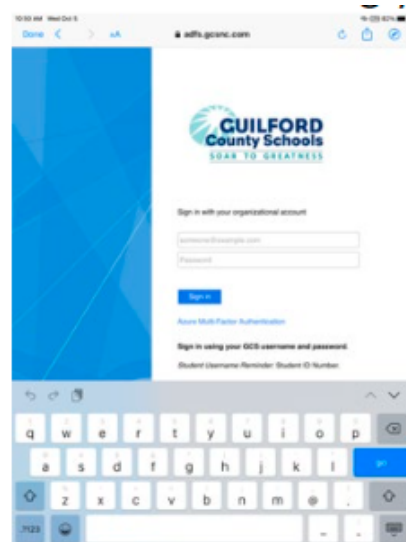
10:50 AM Wed Oct 5

Done

AA

adfs.gcsnc.com

GUILFORD
County Schools
SOAR TO GREATNESS

Sign in with your organizational account

someone@example.com

Password

Sign in

Azure Multi-Factor Authentication

Sign in using your GCS username and password.

Student Username Reminder: Student ID Number.

q w e r t y u i o p
a s d f g h j k l
go
z x c v b n m
.?123